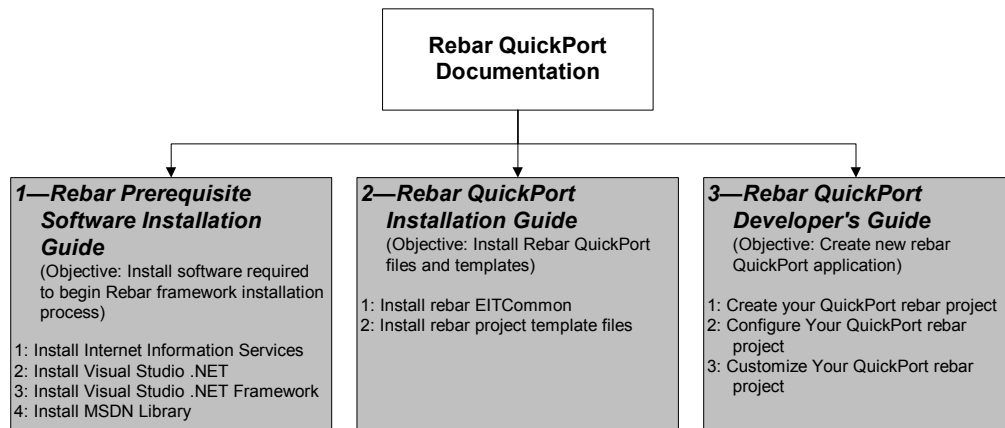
Rebar QuickPort Documentation

1—Rebar Prerequisite Software Installation Guide
(Objective: Install software required to begin Rebar framework installation process)

1: Install Internet Information Services
2: Install Visual Studio .NET
3: Install Visual Studio .NET Framework
4: Install MSDN Library

2—Rebar QuickPort Installation Guide
(Objective: Install Rebar QuickPort files and templates)

1: Install rebar EITCommon
2: Install rebar project template files

3—Rebar QuickPort Developer's Guide
(Objective: Create new rebar QuickPort application)

1: Create your QuickPort rebar project
2: Configure Your QuickPort rebar project
3: Customize Your QuickPort rebar project